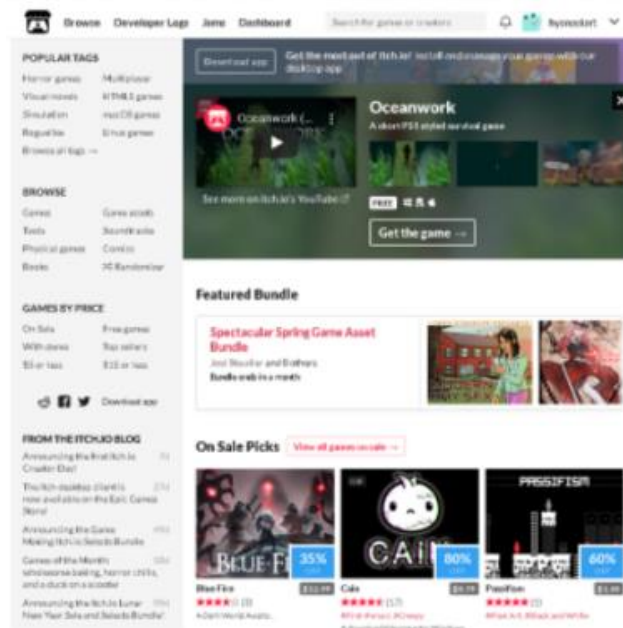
Browse Developer Logs Jams Dashboard Search for games or creators

Download app Get the most out of itch.io! Install and manage your games with our itch app

POPULAR TAGS
Horror games Multiplayer
Visual novels HTML5 games
Simulation macOS games
Roguelike Linux games
Browse all tags →

BROWSE
Games Game assets
Tools Soundtracks
Physical games Comics
Books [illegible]

GAMES BY PRICE
On Sale Free games
With demos Top sellers
$5 or less $15 or less

Download app

FROM THE ITCH.IO BLOG
Announcing the first itch.io Creator Day!
The itch desktop client is now available on the Epic Games Store!
Announcing the Games Making Itch.io Sevens Bundle
Games of the Month: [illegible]
Announcing the itch.io Lunar New Year Sale and Seasonal Bundle!

Oceanwork (...
Oceanwork
A short PS1 styled survival game
See more on itch.io's YouTube
FREE
Get the game →

Featured Bundle
Spectacular Spring Game Asset Bundle
Jest Noodler and Brothers
Bundle ends in a month

On Sale Picks View all games on sale →
BLUE FI 35%
Blue Fire
CAIN 80%
Cain
PASSIFISM 60%
Passifism